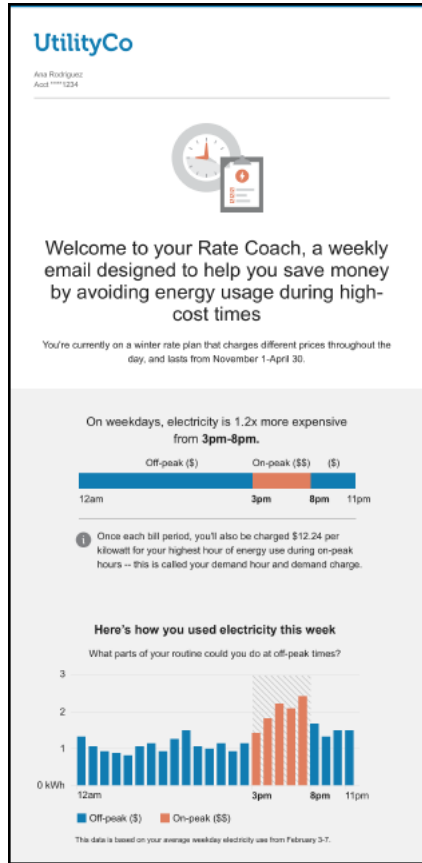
UtilityCo

Ana Rodriguez
Acct ****1234

Welcome to your Rate Coach, a weekly email designed to help you save money by avoiding energy usage during high-cost times

You're currently on a winter rate plan that charges different prices throughout the day, and lasts from November 1-April 30.

On weekdays, electricity is 1.2x more expensive from **3pm-8pm.**

Off-peak ($) On-peak ($$) ($)

12am 3pm 8pm 11pm

Once each bill period, you'll also be charged $12.24 per kilowatt for your highest hour of energy use during on-peak hours -- this is called your demand hour and demand charge.

**Here's how you used electricity this week**

What parts of your routine could you do at off-peak times?

3
2
1
0 kWh

12am 3pm 8pm 11pm

Off-peak ($) On-peak ($$)

This data is based on your average weekday electricity use from February 3-7.